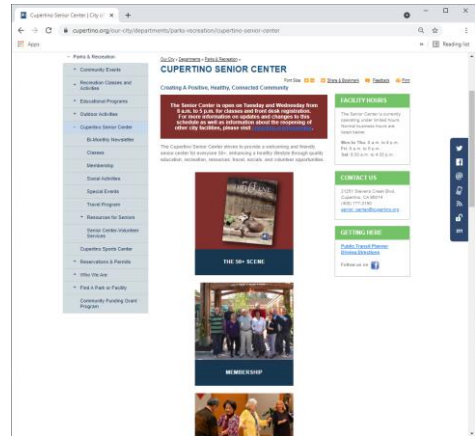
Cupertino Senior Center | City of ×
cupertino.org/our-city/departments/parks-recreation/cupertino-senior-center
Apps
Reading list

Parks & Recreation
Community Events
Recreation Classes and Activities
Educational Programs
Outdoor Activities
Cupertino Senior Center
Bi-Monthly Newsletter
Classes
Membership
Social Activities
Special Events
Travel Program
Resources for Seniors
Senior Center Volunteer Services
Cupertino Sports Center
Reservations & Permits
Who We Are
Find A Park or Facility
Community Funding Grant Program

Our City » Departments » Parks & Recreation »
CUPERTINO SENIOR CENTER
Font Size | Share & Bookmark | Feedback | Print
Creating A Positive, Healthy, Connected Community

The Senior Center is open on Tuesday and Wednesday from 8 a.m. to 5 p.m. for classes and front desk registration. For more information on updates and changes to this schedule as well as information about the reopening of other city facilities, please visit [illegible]

The Cupertino Senior Center strives to provide a welcoming and friendly senior center for everyone 50+, enhancing a healthy lifestyle through quality education, recreation, resources, travel, socials, and volunteer opportunities.

THE 50+ SCENE

MEMBERSHIP

FACILITY HOURS
The Senior Center is currently operating under limited hours. Normal business hours are listed below.
Mon to Thu: 8 a.m. to 9 p.m.
Fri: 8 a.m. to 5 p.m.
Sat: 8:30 a.m. to 4:30 p.m.

CONTACT US
21251 Stevens Creek Blvd.
Cupertino, CA 95014
(408) 777-3150
senior_center@cupertino.org

GETTING HERE
Public Transit Planner
Driving Directions
Follow us on